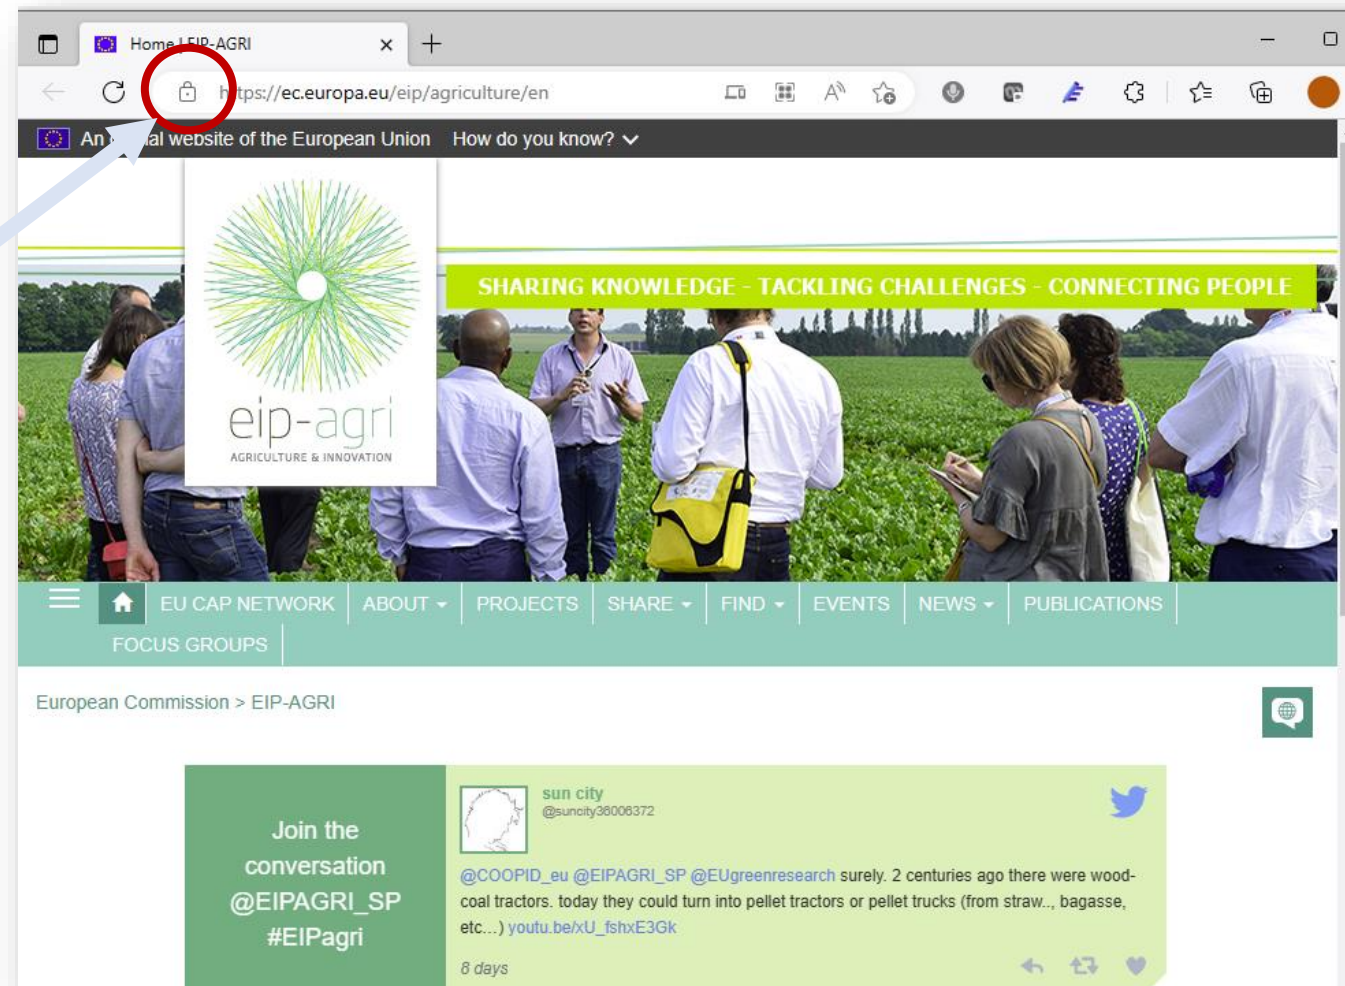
Home | EIP-AGRI

h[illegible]tps://ec.europa.eu/eip/agriculture/en

An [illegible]al website of the European Union How do you know?

eip-agri
AGRICULTURE & INNOVATION

SHARING KNOWLEDGE - TACKLING CHALLENGES - CONNECTING PEOPLE

EU CAP NETWORK ABOUT PROJECTS SHARE FIND EVENTS NEWS PUBLICATIONS FOCUS GROUPS

European Commission > EIP-AGRI

Join the conversation @EIPAGRI_SP #EIPagri

sun city
@suncity36006372

@COOPID_eu @EIPAGRI_SP @EUgreenresearch surely. 2 centuries ago there were wood-coal tractors. today they could turn into pellet tractors or pellet trucks (from straw.., bagasse, etc...) youtu.be/xU_fshxE3Gk

8 days